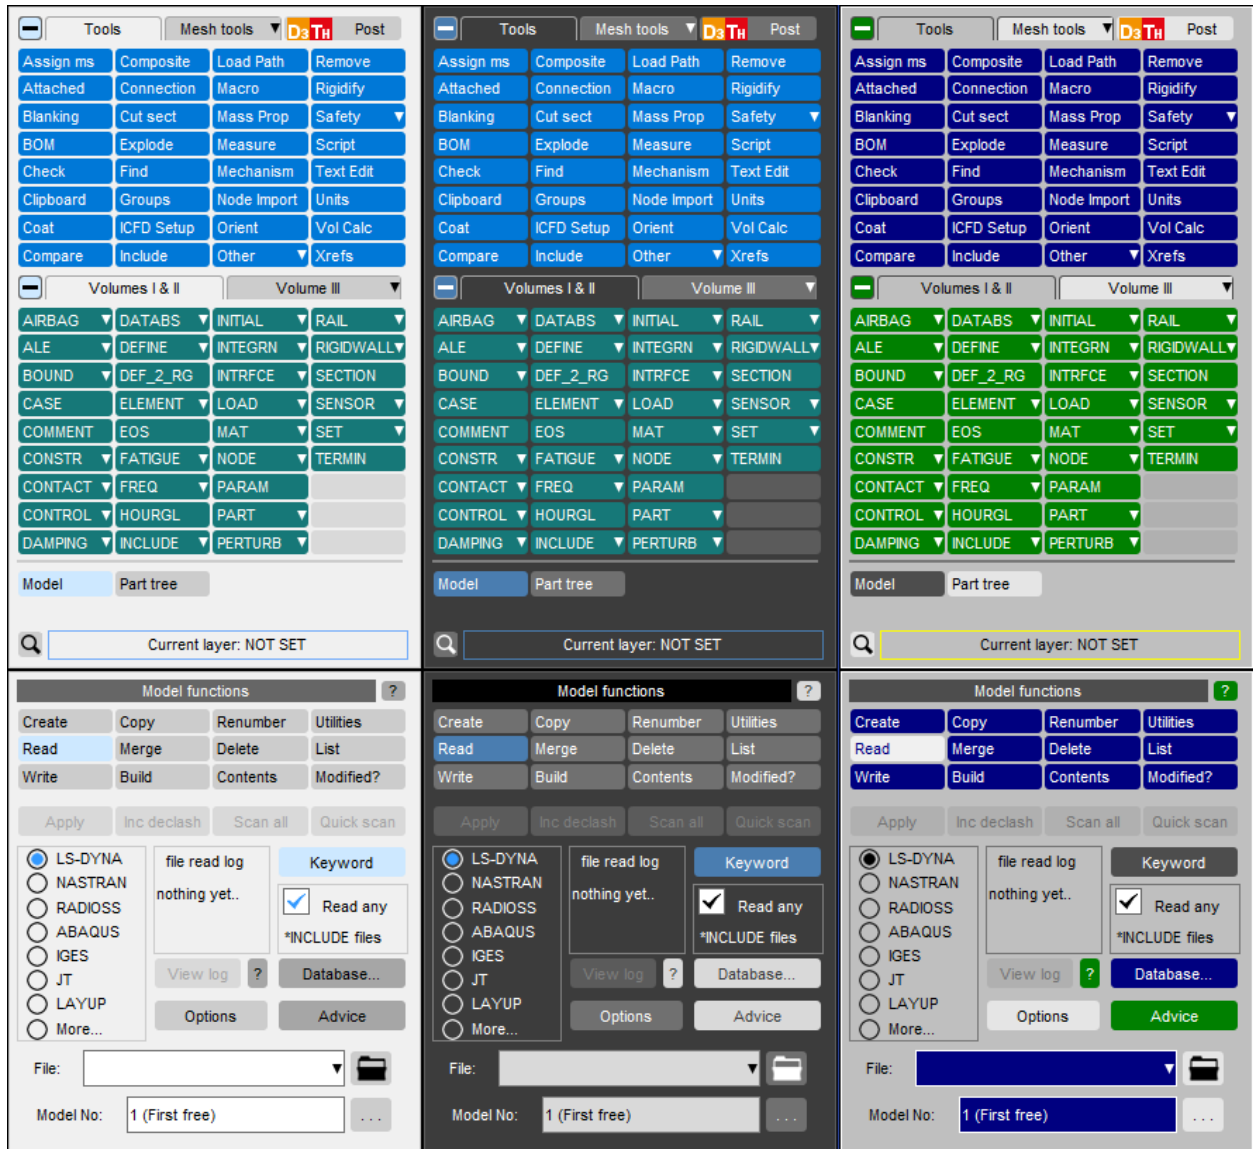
Tools | Mesh tools | D3TH | Post

| Assign ms | Composite | Load Path | Remove |
|---|---|---|---|
| Attached | Connection | Macro | Rigidify |
| Blanking | Cut sect | Mass Prop | Safety |
| BOM | Explode | Measure | Script |
| Check | Find | Mechanism | Text Edit |
| Clipboard | Groups | Node Import | Units |
| Coat | ICFD Setup | Orient | Vol Calc |
| Compare | Include | Other | Xrefs |

Volumes I & II | Volume III

| AIRBAG | DATABS | INITIAL | RAIL |
|---|---|---|---|
| ALE | DEFINE | INTEGRN | RIGIDWALL |
| BOUND | DEF_2_RG | INTRFCE | SECTION |
| CASE | ELEMENT | LOAD | SENSOR |
| COMMENT | EOS | MAT | SET |
| CONSTR | FATIGUE | NODE | TERMIN |
| CONTACT | FREQ | PARAM | |
| CONTROL | HOURGL | PART | |
| DAMPING | INCLUDE | PERTURB | |

Model | Part tree

Current layer: NOT SET

Model functions ?

| Create | Copy | Renumber | Utilities |
|---|---|---|---|
| Read | Merge | Delete | List |
| Write | Build | Contents | Modified? |

Apply | Inc declash | Scan all | Quick scan

LS-DYNA
NASTRAN
RADIOSS
ABAQUS
IGES
JT
LAYUP
More...

file read log
nothing yet..

Keyword
Read any
*INCLUDE files

View log ? Database...
Options Advice

File:
Model No: 1 (First free) ...

Tools | Mesh tools | D3TH | Post

| Assign ms | Composite | Load Path | Remove |
|---|---|---|---|
| Attached | Connection | Macro | Rigidify |
| Blanking | Cut sect | Mass Prop | Safety |
| BOM | Explode | Measure | Script |
| Check | Find | Mechanism | Text Edit |
| Clipboard | Groups | Node Import | Units |
| Coat | ICFD Setup | Orient | Vol Calc |
| Compare | Include | Other | Xrefs |

Volumes I & II | Volume III

| AIRBAG | DATABS | INITIAL | RAIL |
|---|---|---|---|
| ALE | DEFINE | INTEGRN | RIGIDWALL |
| BOUND | DEF_2_RG | INTRFCE | SECTION |
| CASE | ELEMENT | LOAD | SENSOR |
| COMMENT | EOS | MAT | SET |
| CONSTR | FATIGUE | NODE | TERMIN |
| CONTACT | FREQ | PARAM | |
| CONTROL | HOURGL | PART | |
| DAMPING | INCLUDE | PERTURB | |

Model | Part tree

Current layer: NOT SET

Model functions ?

| Create | Copy | Renumber | Utilities |
|---|---|---|---|
| Read | Merge | Delete | List |
| Write | Build | Contents | Modified? |

Apply | Inc declash | Scan all | Quick scan

LS-DYNA
NASTRAN
RADIOSS
ABAQUS
IGES
JT
LAYUP
More...

file read log
nothing yet..

Keyword
Read any
*INCLUDE files

View log ? Database...
Options Advice

File:
Model No: 1 (First free) ...

Tools | Mesh tools | D3TH | Post

| Assign ms | Composite | Load Path | Remove |
|---|---|---|---|
| Attached | Connection | Macro | Rigidify |
| Blanking | Cut sect | Mass Prop | Safety |
| BOM | Explode | Measure | Script |
| Check | Find | Mechanism | Text Edit |
| Clipboard | Groups | Node Import | Units |
| Coat | ICFD Setup | Orient | Vol Calc |
| Compare | Include | Other | Xrefs |

Volumes I & II | Volume III

| AIRBAG | DATABS | INITIAL | RAIL |
|---|---|---|---|
| ALE | DEFINE | INTEGRN | RIGIDWALL |
| BOUND | DEF_2_RG | INTRFCE | SECTION |
| CASE | ELEMENT | LOAD | SENSOR |
| COMMENT | EOS | MAT | SET |
| CONSTR | FATIGUE | NODE | TERMIN |
| CONTACT | FREQ | PARAM | |
| CONTROL | HOURGL | PART | |
| DAMPING | INCLUDE | PERTURB | |

Model | Part tree

Current layer: NOT SET

Model functions ?

| Create | Copy | Renumber | Utilities |
|---|---|---|---|
| Read | Merge | Delete | List |
| Write | Build | Contents | Modified? |

Apply | Inc declash | Scan all | Quick scan

LS-DYNA
NASTRAN
RADIOSS
ABAQUS
IGES
JT
LAYUP
More...

file read log
nothing yet..

Keyword
Read any
*INCLUDE files

View log ? Database...
Options Advice

File:
Model No: 1 (First free) ...